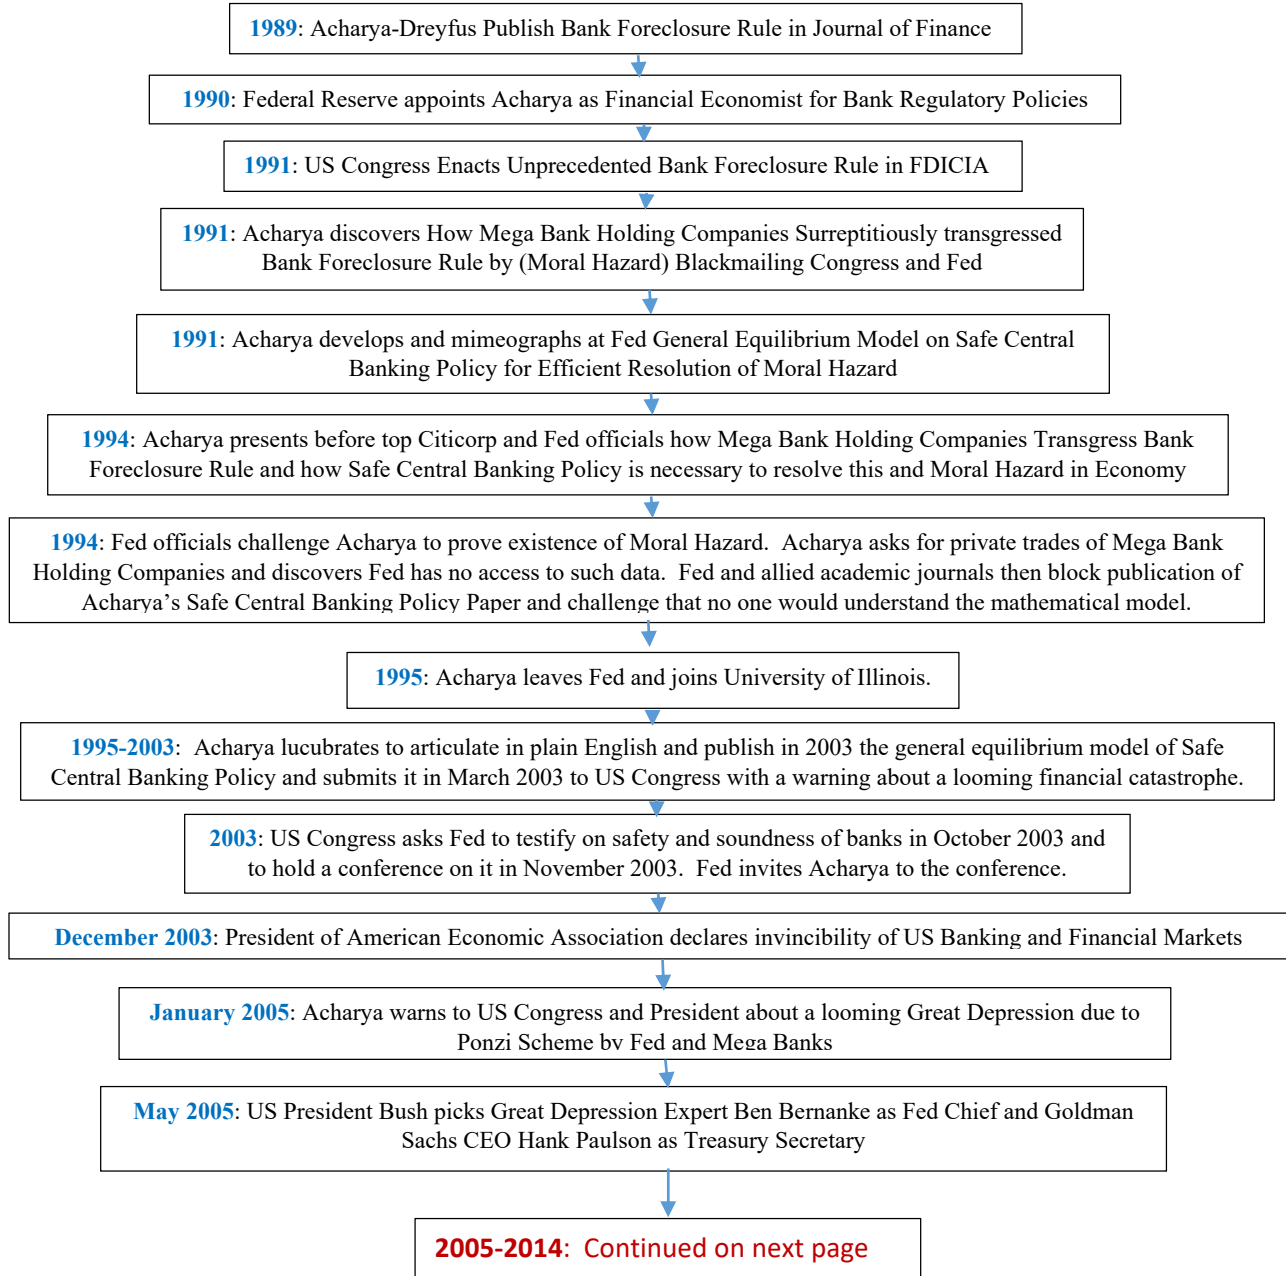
1989: Acharya-Dreyfus Publish Bank Foreclosure Rule in Journal of Finance

1990: Federal Reserve appoints Acharya as Financial Economist for Bank Regulatory Policies

1991: US Congress Enacts Unprecedented Bank Foreclosure Rule in FDICIA

1991: Acharya discovers How Mega Bank Holding Companies Surreptitiously transgressed Bank Foreclosure Rule by (Moral Hazard) Blackmailing Congress and Fed

1991: Acharya develops and mimeographs at Fed General Equilibrium Model on Safe Central Banking Policy for Efficient Resolution of Moral Hazard

1994: Acharya presents before top Citicorp and Fed officials how Mega Bank Holding Companies Transgress Bank Foreclosure Rule and how Safe Central Banking Policy is necessary to resolve this and Moral Hazard in Economy

1994: Fed officials challenge Acharya to prove existence of Moral Hazard. Acharya asks for private trades of Mega Bank Holding Companies and discovers Fed has no access to such data. Fed and allied academic journals then block publication of Acharya's Safe Central Banking Policy Paper and challenge that no one would understand the mathematical model.

1995: Acharya leaves Fed and joins University of Illinois.

1995-2003: Acharya lucubrates to articulate in plain English and publish in 2003 the general equilibrium model of Safe Central Banking Policy and submits it in March 2003 to US Congress with a warning about a looming financial catastrophe.

2003: US Congress asks Fed to testify on safety and soundness of banks in October 2003 and to hold a conference on it in November 2003. Fed invites Acharya to the conference.

December 2003: President of American Economic Association declares invincibility of US Banking and Financial Markets

January 2005: Acharya warns to US Congress and President about a looming Great Depression due to Ponzi Scheme by Fed and Mega Banks

May 2005: US President Bush picks Great Depression Expert Ben Bernanke as Fed Chief and Goldman Sachs CEO Hank Paulson as Treasury Secretary

2005-2014: Continued on next page